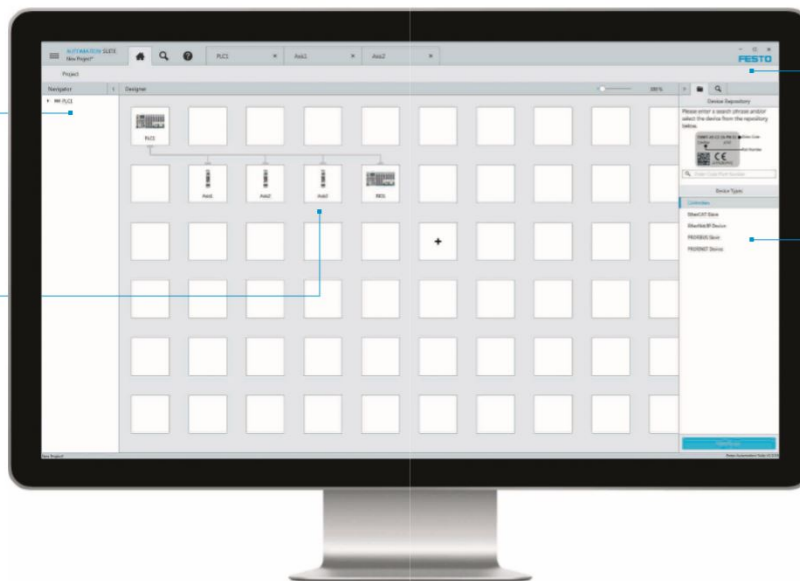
AUTOMATION SUITE
New Project*

PLC1
Axis1
Axis2

FESTO

Project

Navigator
PLC1

Designer

100 %

PLC1

Axis1
Axis2
Axis3
IO01

Device Repository
Please enter a search phrase and/or select the device from the repository below.

CE

Enter Search Phrase

Device Types
Controllers
EtherCAT Slave
EtherNet/IP Device
PROFIBUS Slave
PROFINET Device

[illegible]

New Project

Festo Automation Suite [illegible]